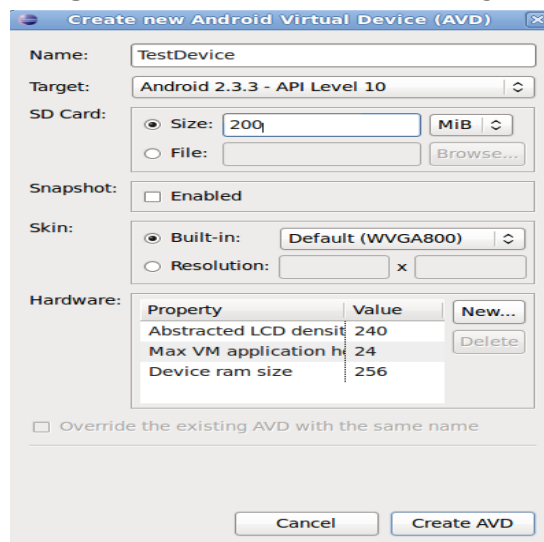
Create new Android Virtual Device (AVD)

Name: TestDevice

Target: Android 2.3.3 - API Level 10

SD Card:
Size: 200 MiB
File: Browse...

Snapshot: Enabled

Skin:
Built-in: Default (WVGA800)
Resolution: x

Hardware:

| Property | Value |
|---|---|
| Abstracted LCD densit | 240 |
| Max VM application h | 24 |
| Device ram size | 256 |

New...
Delete

Override the existing AVD with the same name

Cancel
Create AVD